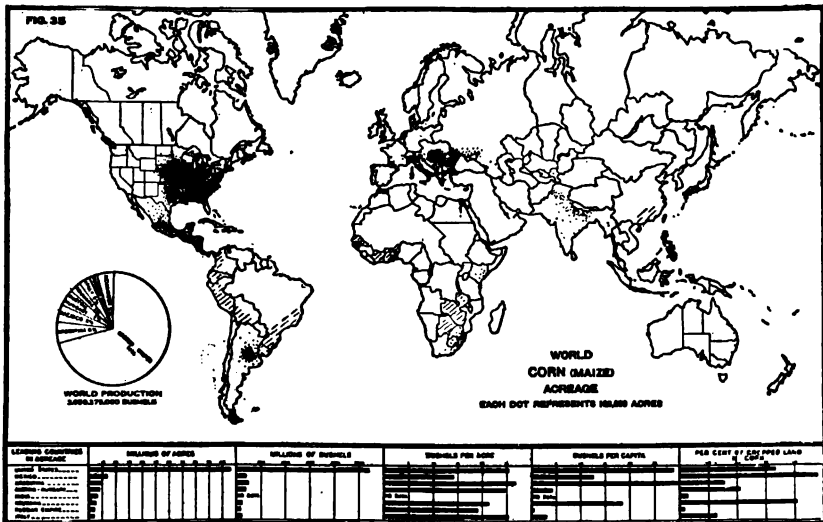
FIG. 35

WORLD
CORN (MAIZE)
ACREAGE
EACH DOT REPRESENTS 100,000 ACRES

WORLD PRODUCTION
3,600,170,000 BUSHELS

| LEADING COUNTRIES IN ACREAGE | MILLIONS OF ACRES | MILLIONS OF BUSHELS | BUSHELS PER ACRE | BUSHELS PER CAPITA | PER CENT OF CROPPED LAND IN CORN |
|---|---|---|---|---|---|
| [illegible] | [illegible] | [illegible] | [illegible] | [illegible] | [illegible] |